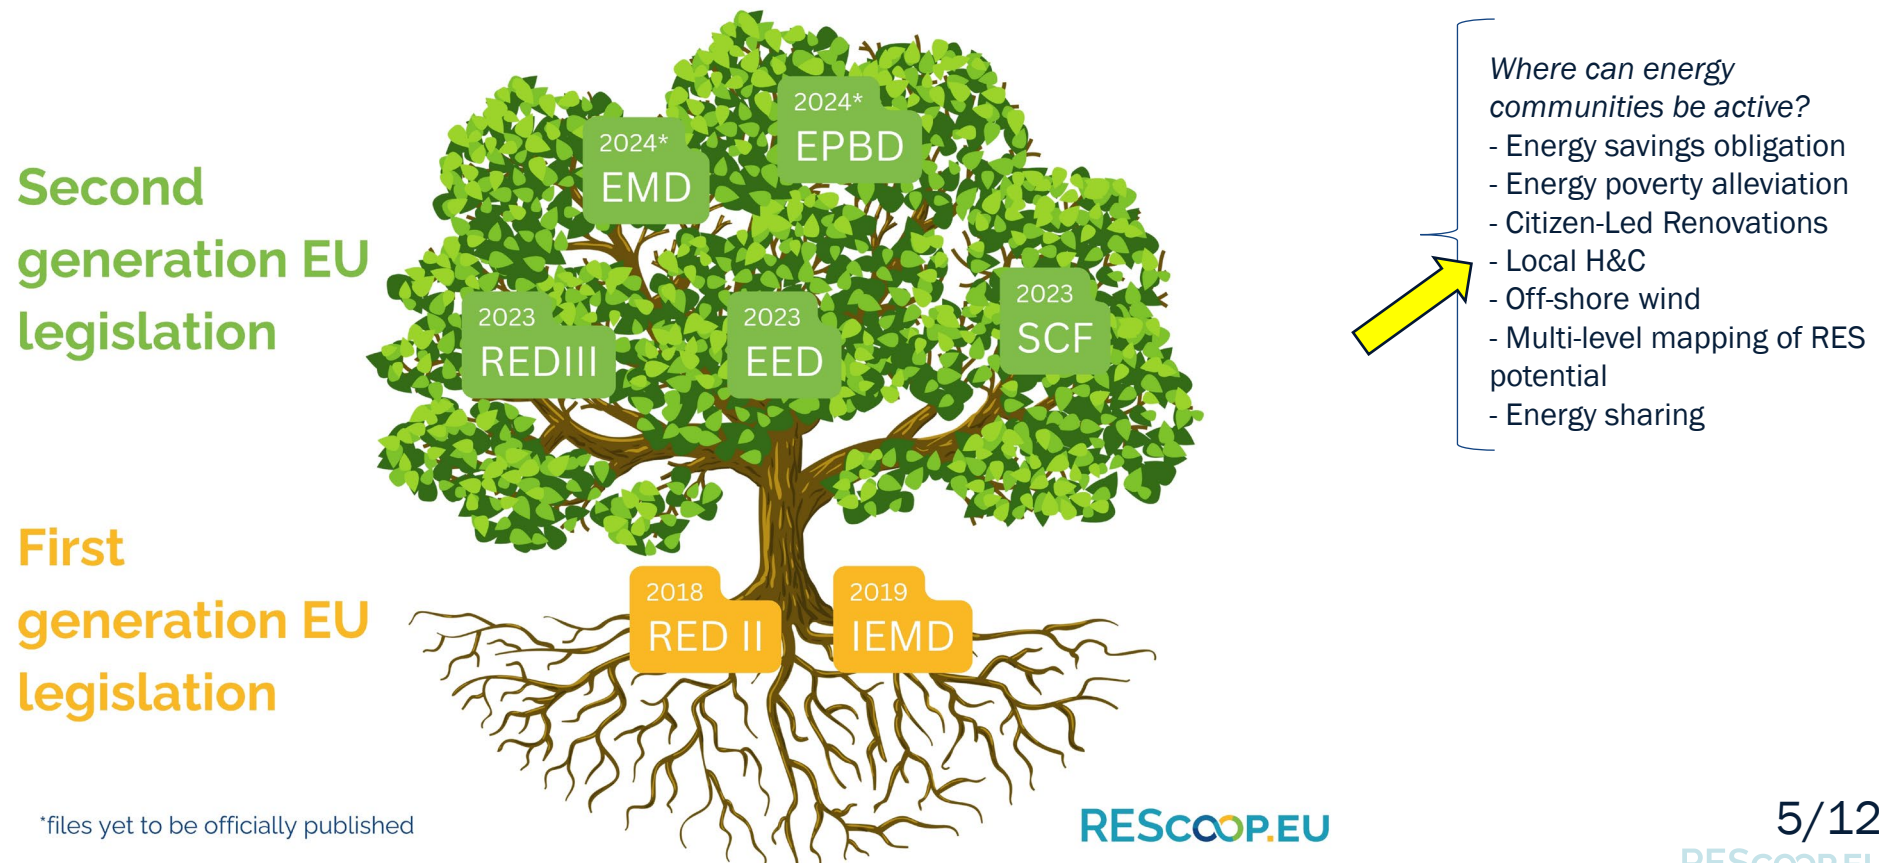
Second generation EU legislation

2024*
EMD

2024*
EPBD

2023
REDIII

2023
EED

2023
SCF

First generation EU legislation

2018
RED II

2019
IEMD

*Where can energy communities be active?*
- Energy savings obligation
- Energy poverty alleviation
- Citizen-Led Renovations
- Local H&C
- Off-shore wind
- Multi-level mapping of RES potential
- Energy sharing

*files yet to be officially published

RESCOOP.EU

5/12

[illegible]